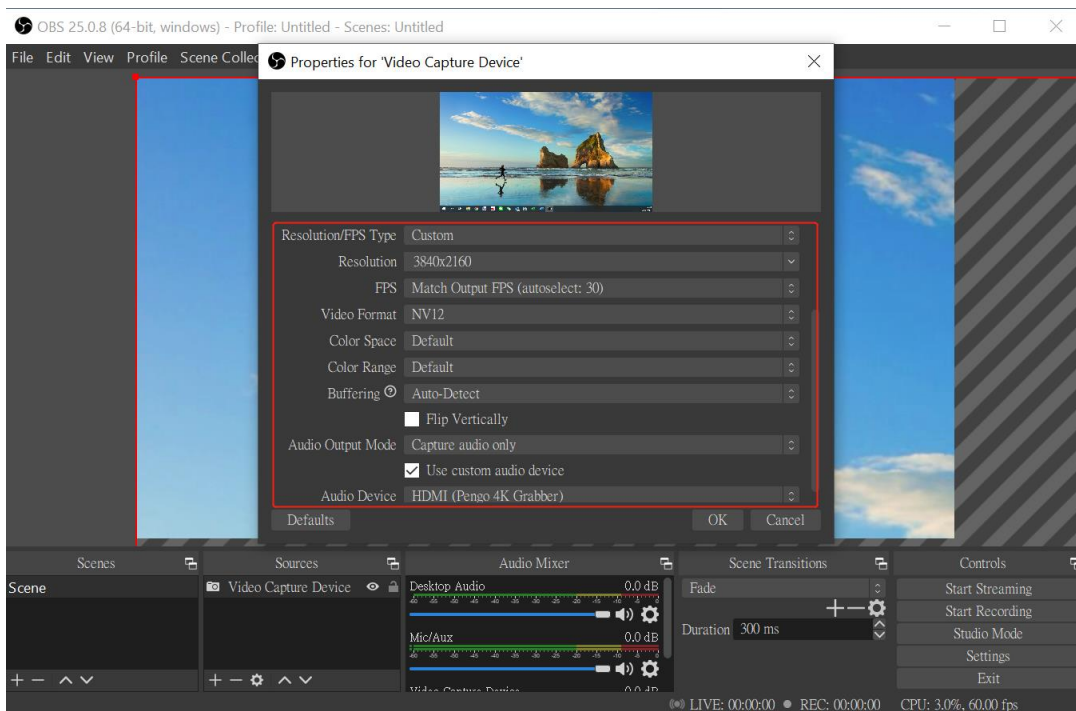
OBS 25.0.8 (64-bit, windows) - Profile: Untitled - Scenes: Untitled

File Edit View Profile Scene Collec

Properties for 'Video Capture Device'

Resolution/FPS Type Custom
Resolution 3840x2160
FPS Match Output FPS (autoselect: 30)
Video Format NV12
Color Space Default
Color Range Default
Buffering Auto-Detect
Flip Vertically
Audio Output Mode Capture audio only
Use custom audio device
Audio Device HDMI (Pengo 4K Grabber)

Defaults
OK Cancel

Scenes
Scene

Sources
Video Capture Device

Audio Mixer
Desktop Audio 0.0 dB
Mic/Aux 0.0 dB
Video Capture Device 0.0 dB

Scene Transitions
Fade
Duration 300 ms

Controls
Start Streaming
Start Recording
Studio Mode
Settings
Exit

LIVE: 00:00:00 REC: 00:00:00 CPU: 3.0%, 60.00 fps